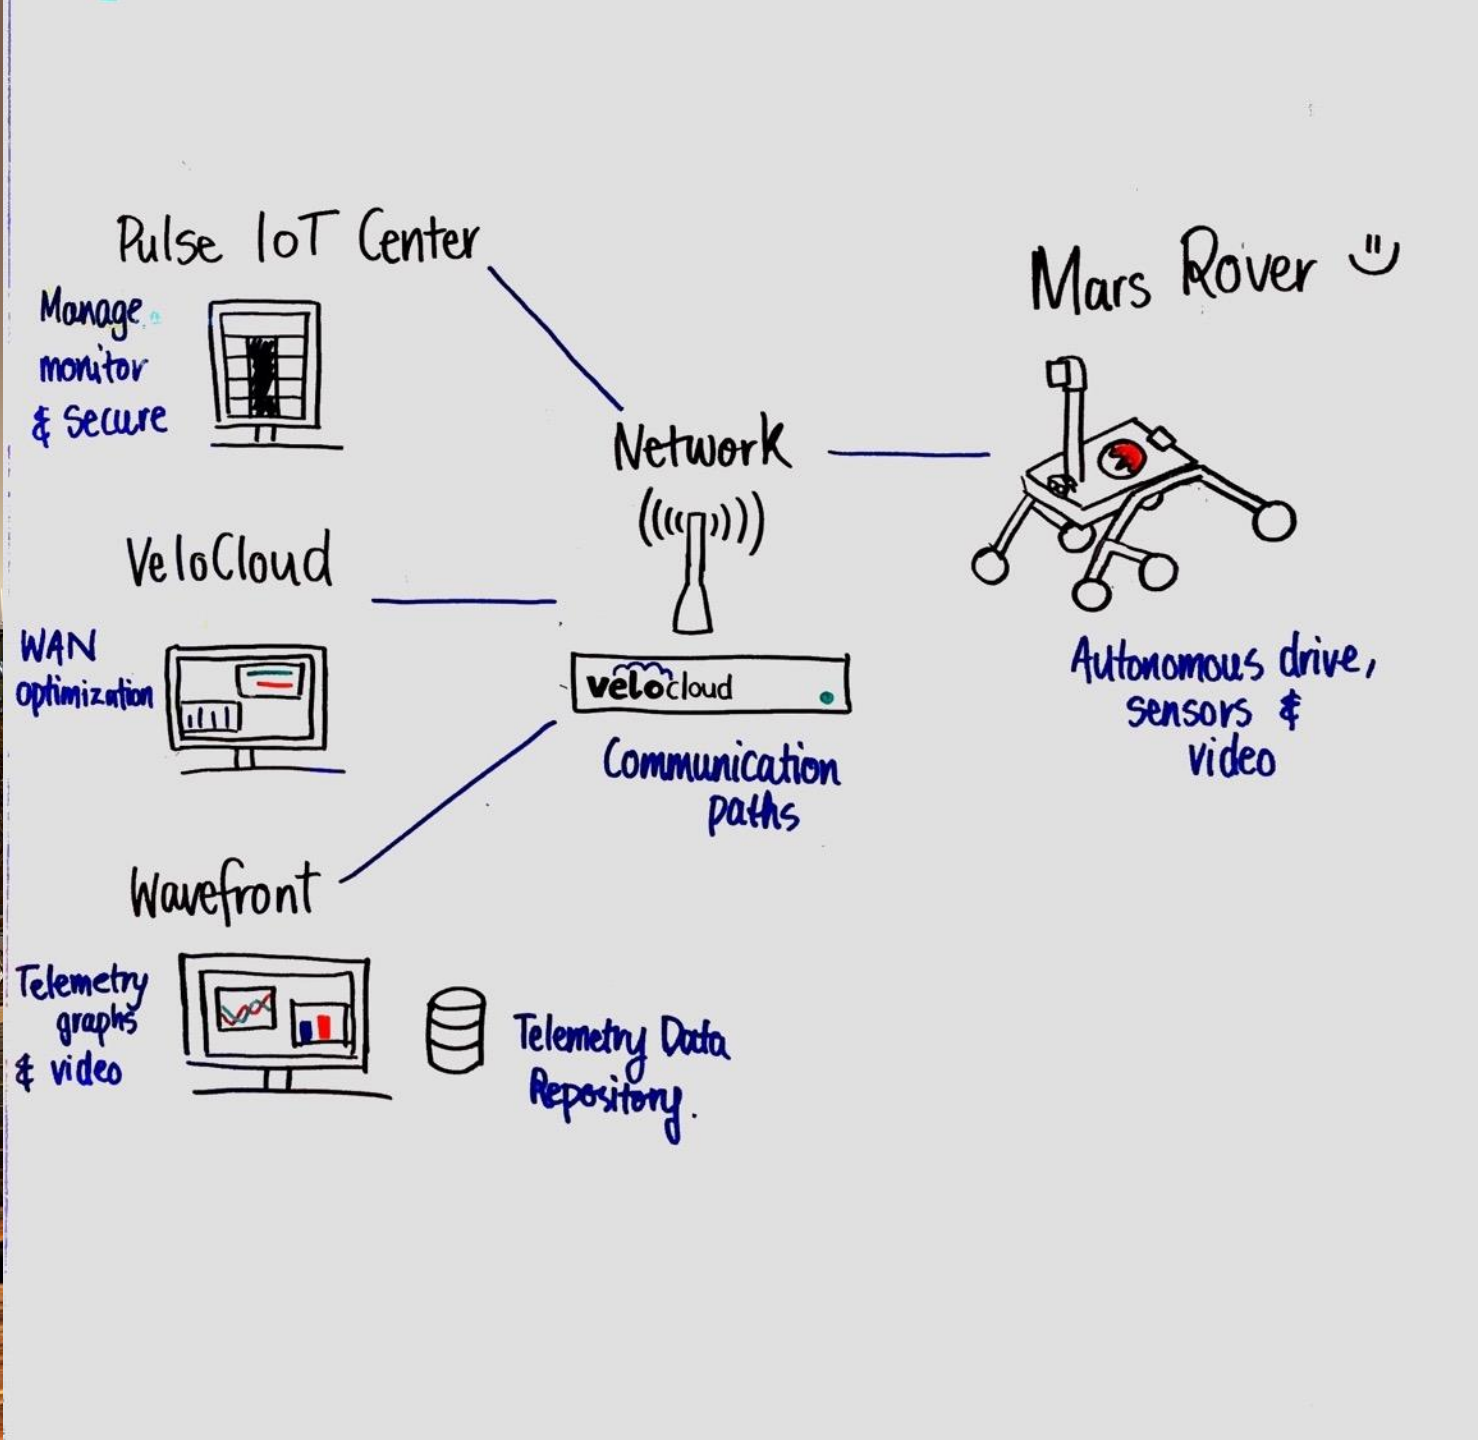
Pulse IoT Center

Manage monitor & Secure

Mars Rover

Network

VeloCloud

WAN optimization

velocloud

Communication paths

Autonomous drive, sensors & video

Wavefront

Telemetry graphs & video

Telemetry Data Repository.